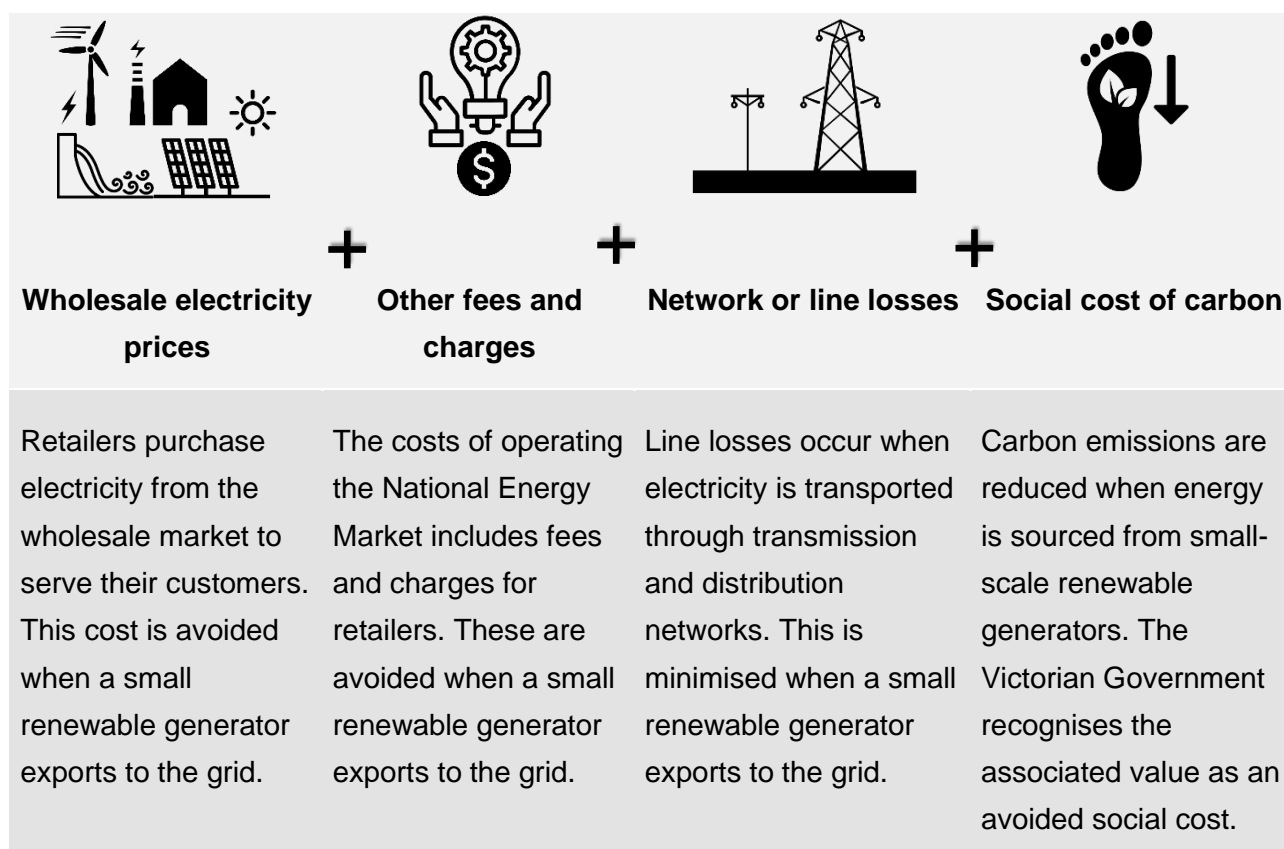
Wholesale electricity prices

+

Other fees and charges

+

Network or line losses

+

Social cost of carbon

Retailers purchase electricity from the wholesale market to serve their customers. This cost is avoided when a small renewable generator exports to the grid.

The costs of operating the National Energy Market includes fees and charges for retailers. These are avoided when a small renewable generator exports to the grid.

Line losses occur when electricity is transported through transmission and distribution networks. This is minimised when a small renewable generator exports to the grid.

Carbon emissions are reduced when energy is sourced from small-scale renewable generators. The Victorian Government recognises the associated value as an avoided social cost.